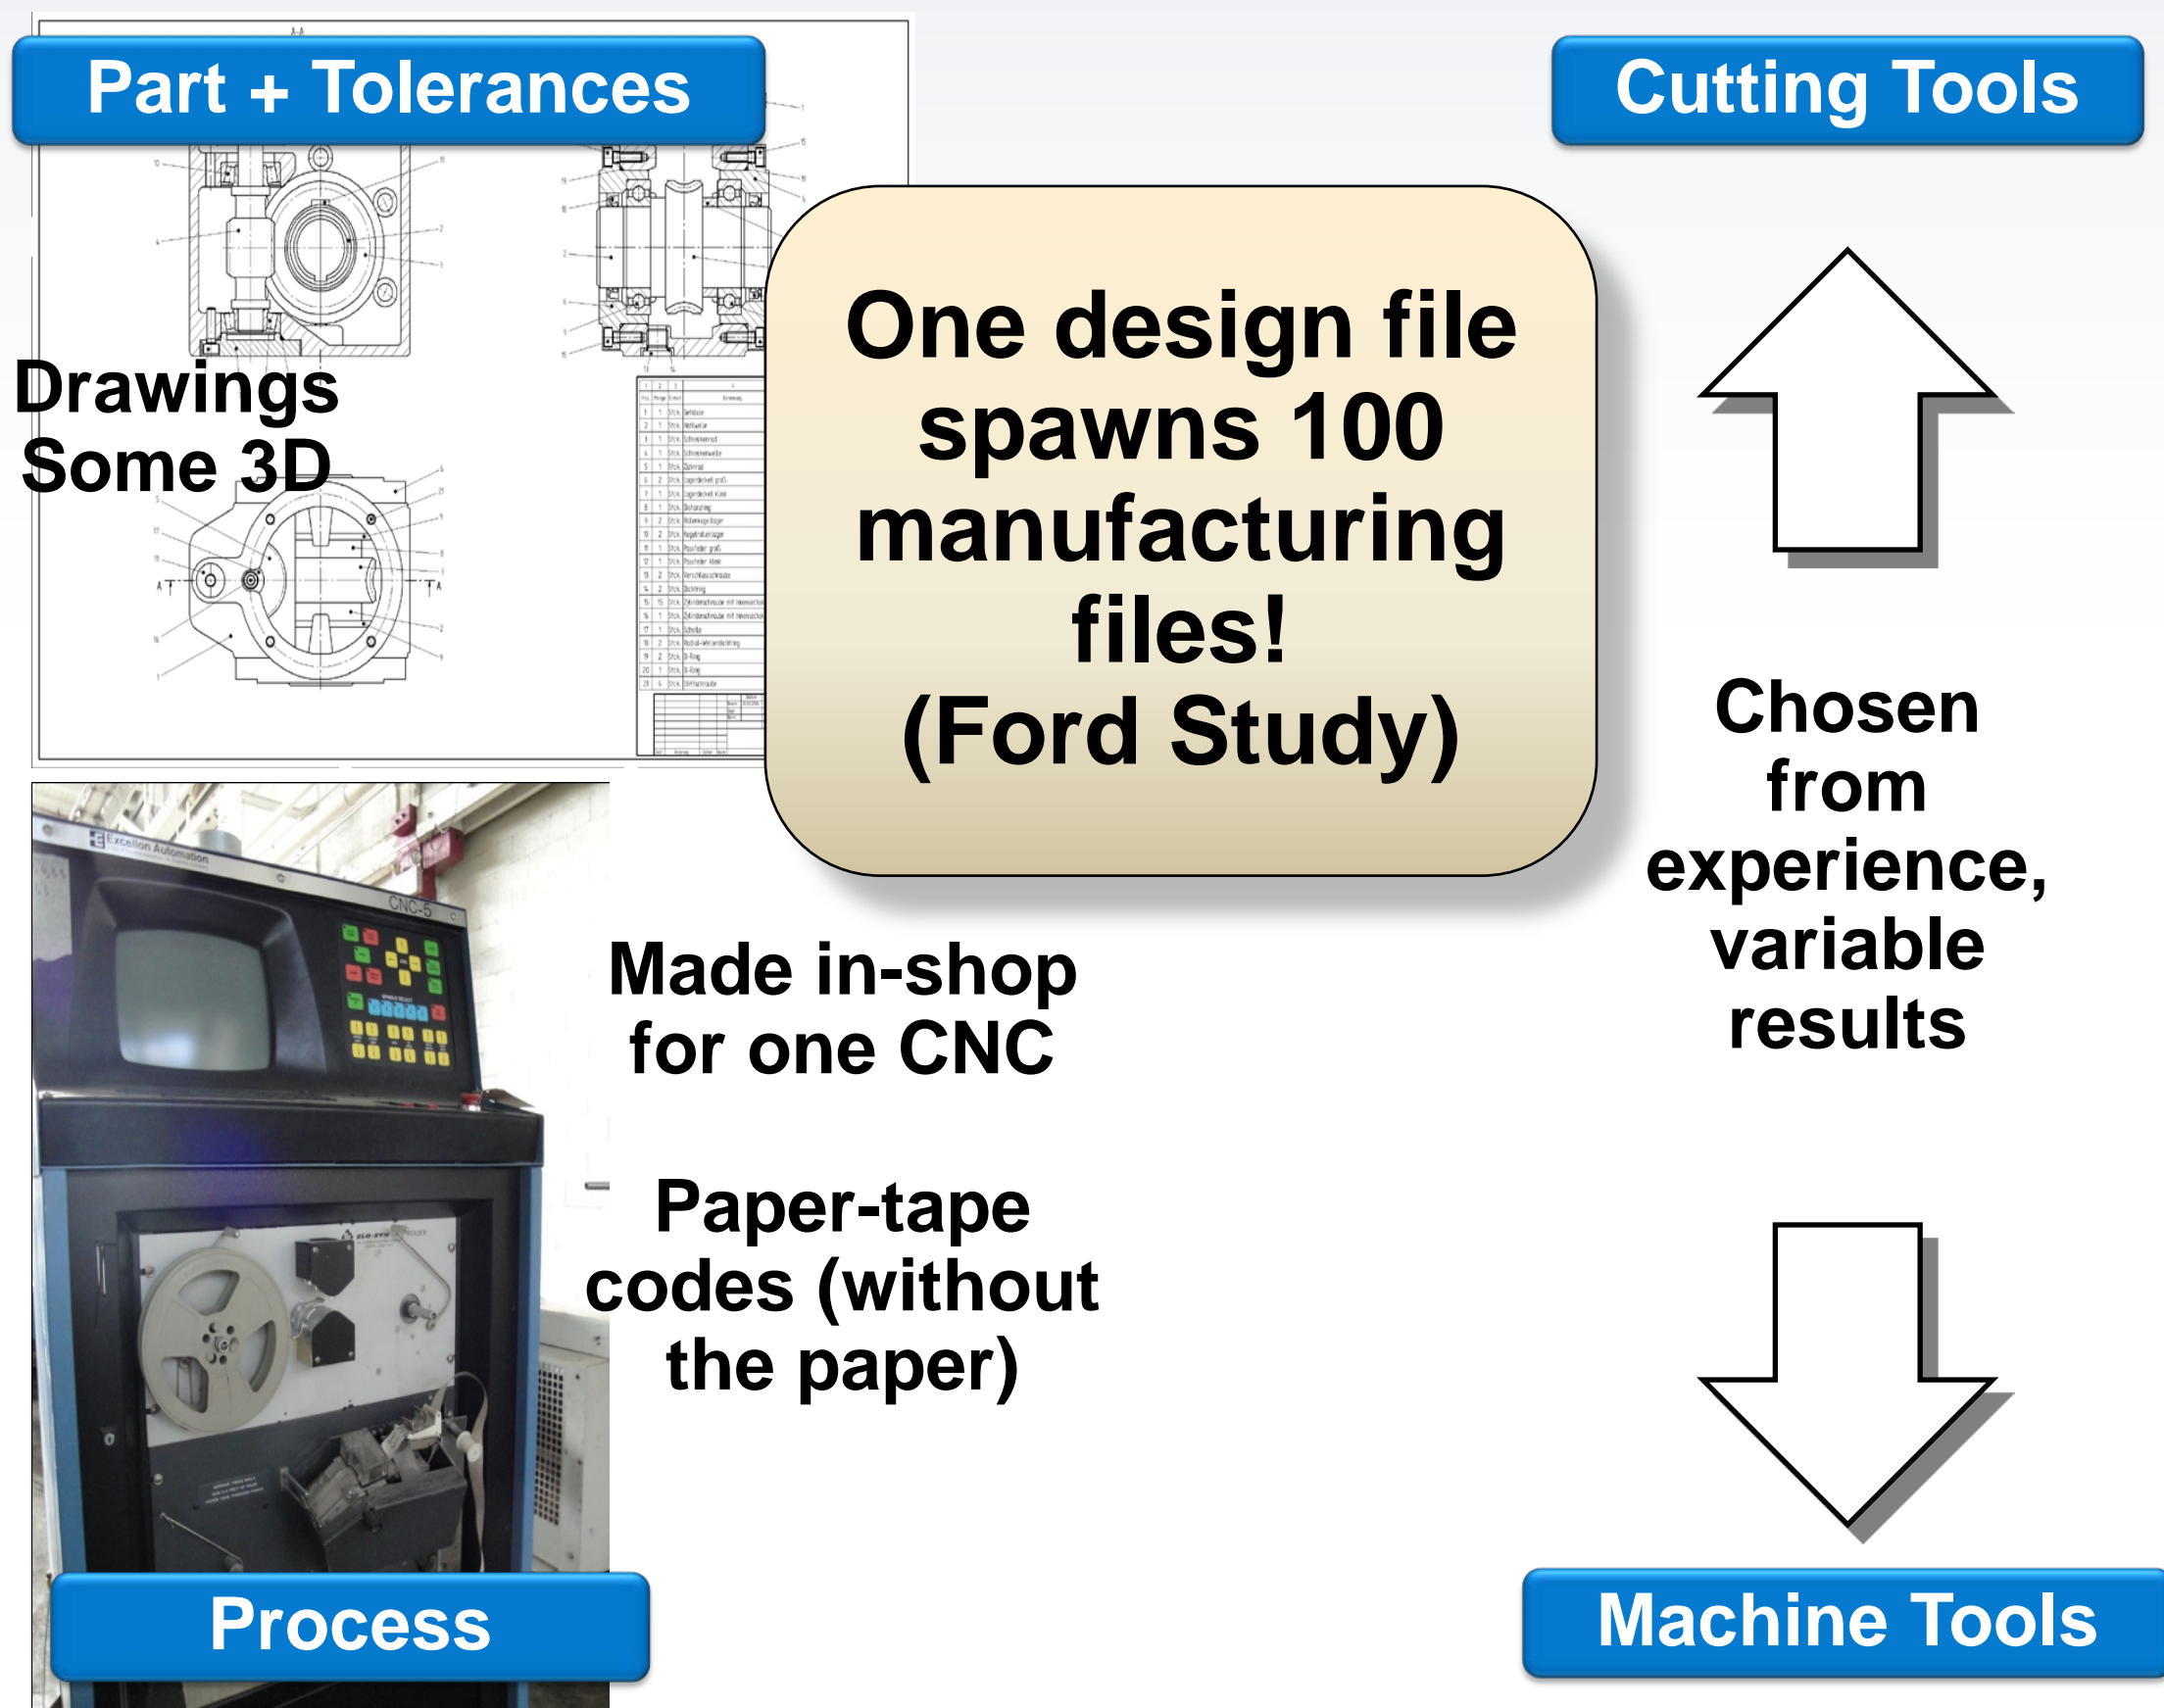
Part + Tolerances

Cutting Tools

Drawings
Some 3D

One design file spawns 100 manufacturing files!
(Ford Study)

Chosen from experience, variable results

Made in-shop for one CNC

Paper-tape codes (without the paper)

Process

Machine Tools